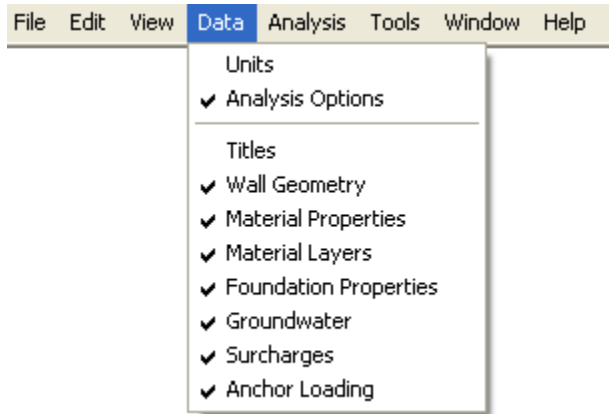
File Edit View Data Analysis Tools Window Help

Units
✔ Analysis Options

Titles
✔ Wall Geometry
✔ Material Properties
✔ Material Layers
✔ Foundation Properties
✔ Groundwater
✔ Surcharges
✔ Anchor Loading